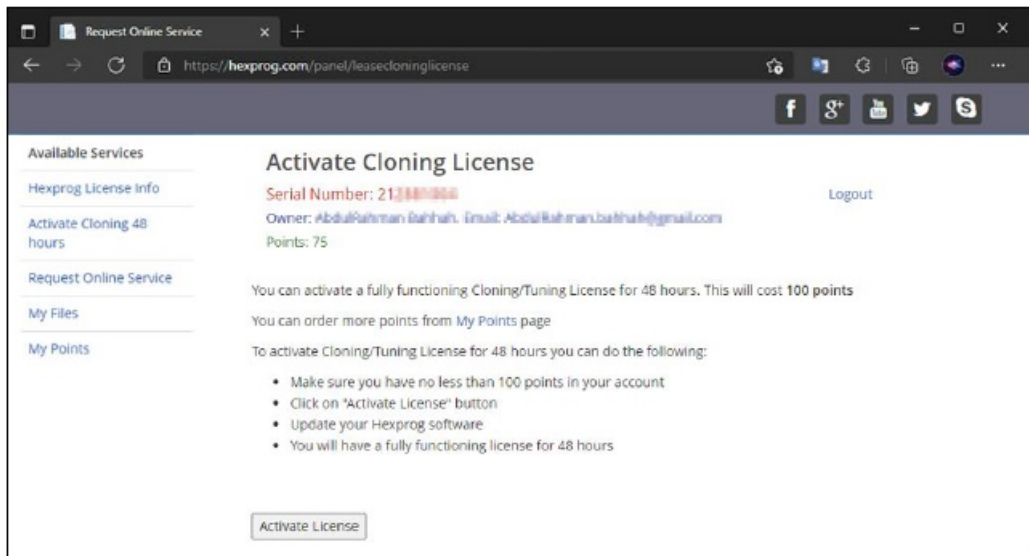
Request Online Service

https://hexprog.com/panel/leasecloninglicense

Available Services
Hexprog License Info
Activate Cloning 48 hours
Request Online Service
My Files
My Points

Activate Cloning License

Serial Number: 21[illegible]

Logout

Owner: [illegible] Email: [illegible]

Points: 75

You can activate a fully functioning Cloning/Tuning License for 48 hours. This will cost **100 points**

You can order more points from My Points page

To activate Cloning/Tuning License for 48 hours you can do the following:

- Make sure you have no less than 100 points in your account
- Click on "Activate License" button
- Update your Hexprog software
- You will have a fully functioning license for 48 hours

Activate License